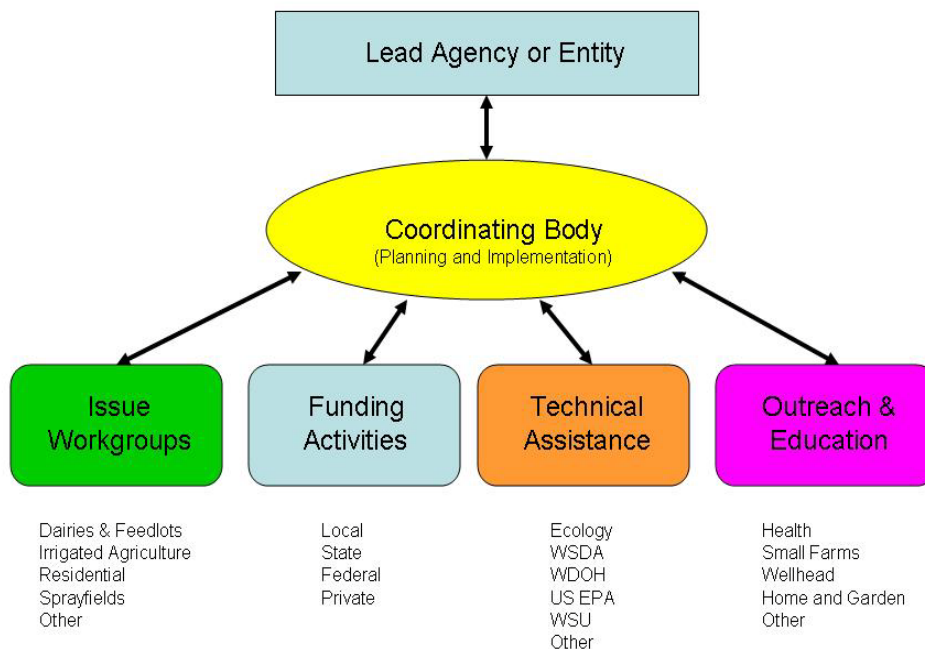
Lead Agency or Entity

Coordinating Body
(Planning and Implementation)

Issue Workgroups

Funding Activities

Technical Assistance

Outreach & Education

Dairies & Feedlots
Irrigated Agriculture
Residential
Sprayfields
Other

Local
State
Federal
Private

Ecology
WSDA
WDOH
US EPA
WSU
Other

Health
Small Farms
Wellhead
Home and Garden
Other